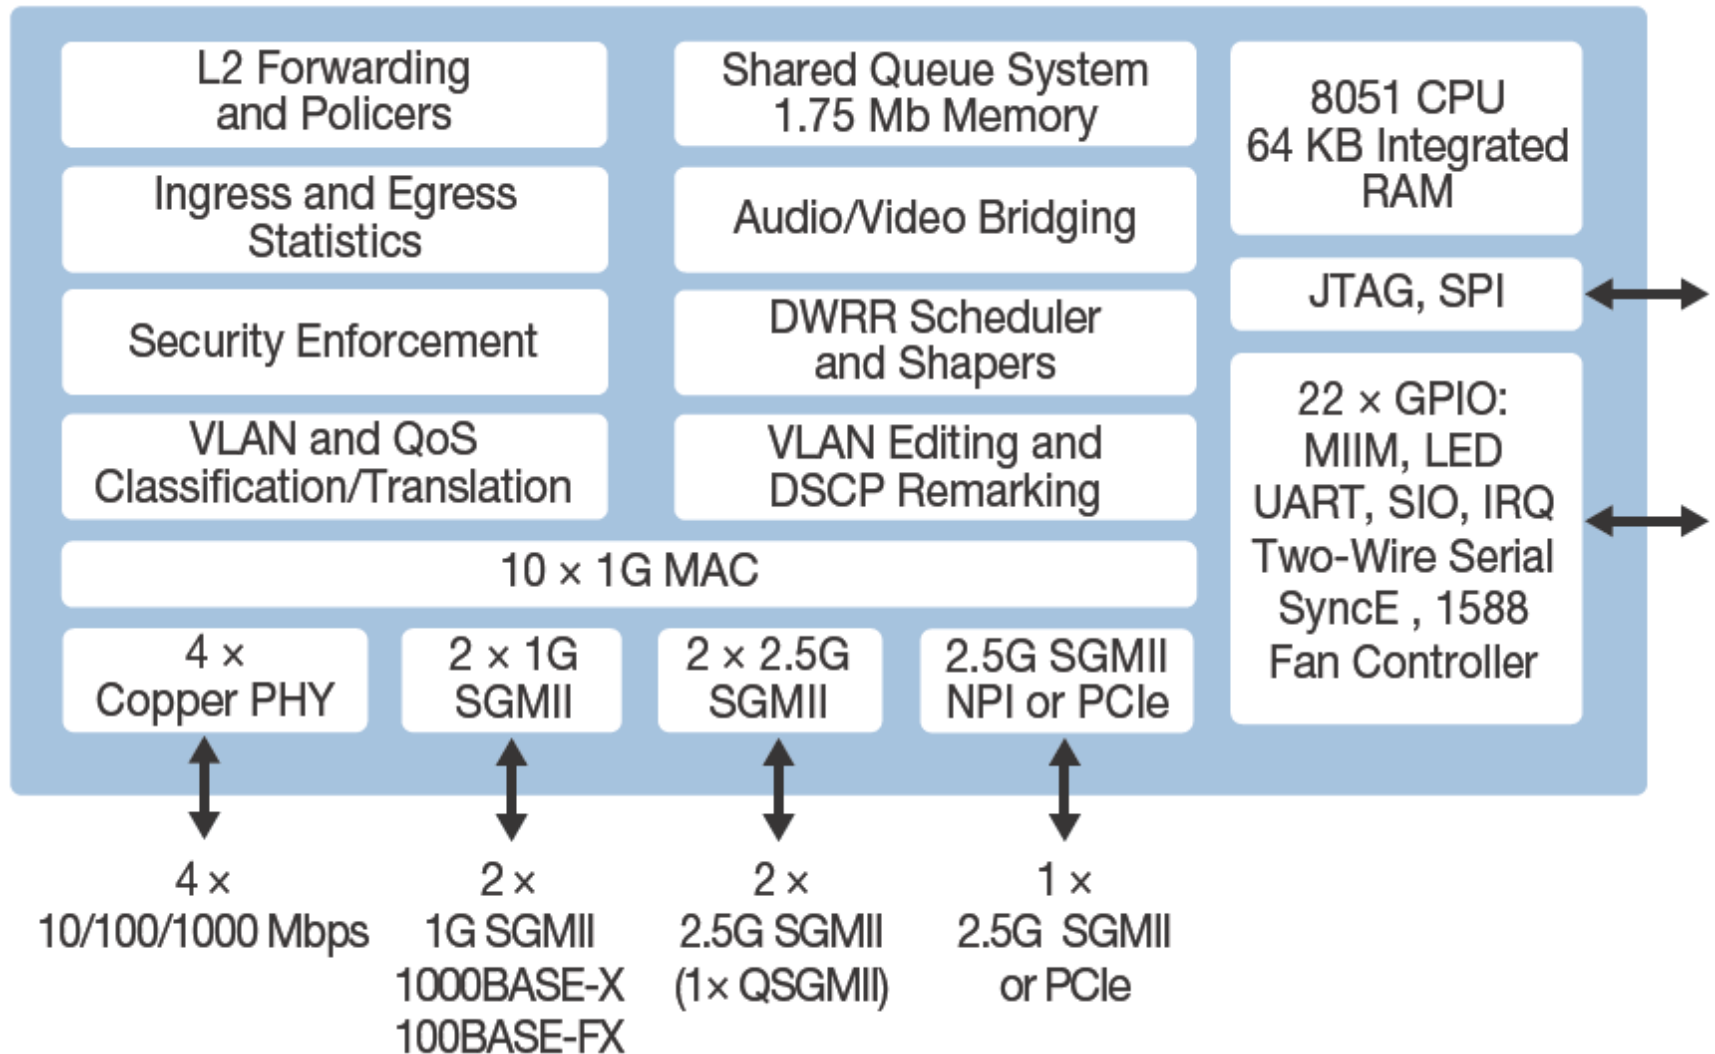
L2 Forwarding and Policers

Shared Queue System 1.75 Mb Memory

8051 CPU 64 KB Integrated RAM

Ingress and Egress Statistics

Audio/Video Bridging

JTAG, SPI

Security Enforcement

DWRR Scheduler and Shapers

22 × GPIO: MIIM, LED UART, SIO, IRQ Two-Wire Serial SyncE , 1588 Fan Controller

VLAN and QoS Classification/Translation

VLAN Editing and DSCP Remarking

10 × 1G MAC

4 × Copper PHY

2 × 1G SGMII

2 × 2.5G SGMII

2.5G SGMII NPI or PCIe

4 × 10/100/1000 Mbps

2 × 1G SGMII 1000BASE-X 100BASE-FX

2 × 2.5G SGMII (1× QSGMII)

1 × 2.5G SGMII or PCIe